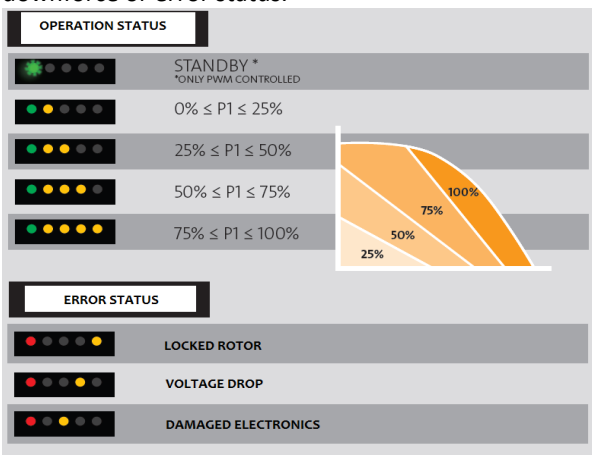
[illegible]

OPERATION STATUS

STANDBY *
*ONLY PWM CONTROLLED

$0\% \leq P1 \leq 25\%$

$25\% \leq P1 \leq 50\%$

$50\% \leq P1 \leq 75\%$

$75\% \leq P1 \leq 100\%$

100%

75%

50%

25%

ERROR STATUS

LOCKED ROTOR

VOLTAGE DROP

DAMAGED ELECTRONICS